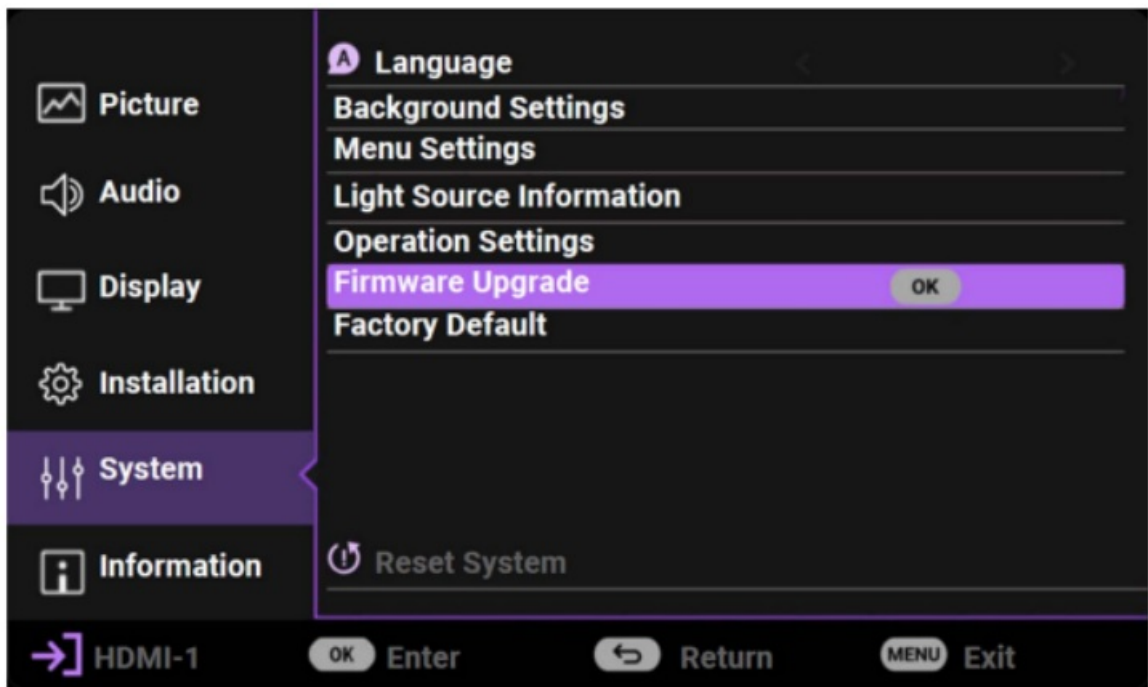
Picture
Audio
Display
Installation
System
Information

A Language
Background Settings
Menu Settings
Light Source Information
Operation Settings
Firmware Upgrade OK
Factory Default

Reset System

HDMI-1 OK Enter Return MENU Exit